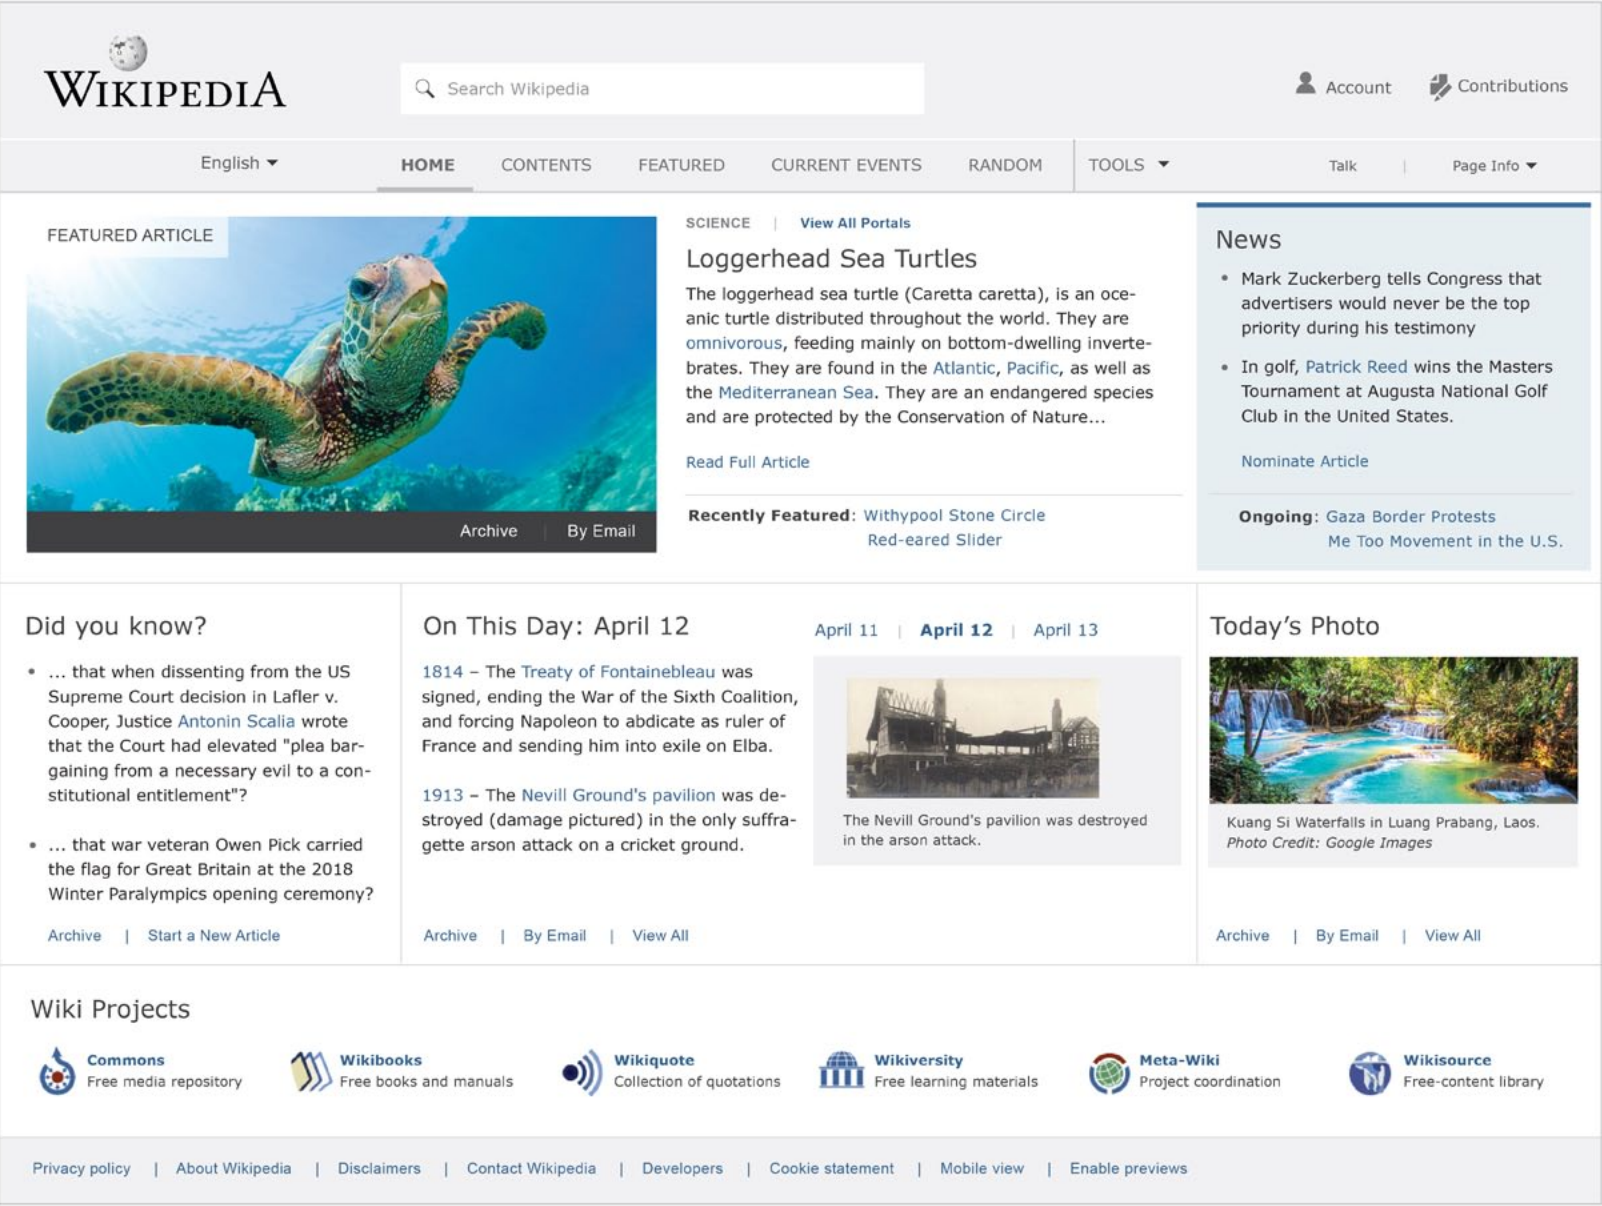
WIKIPEDIA

Search Wikipedia

Account Contributions

English

HOME CONTENTS FEATURED CURRENT EVENTS RANDOM TOOLS Talk | Page Info

FEATURED ARTICLE

Archive | By Email

SCIENCE | View All Portals

Loggerhead Sea Turtles

The loggerhead sea turtle (Caretta caretta), is an oceanic turtle distributed throughout the world. They are omnivorous, feeding mainly on bottom-dwelling invertebrates. They are found in the Atlantic, Pacific, as well as the Mediterranean Sea. They are an endangered species and are protected by the Conservation of Nature...

Read Full Article

Recently Featured: Withypool Stone Circle Red-eared Slider

News

• Mark Zuckerberg tells Congress that advertisers would never be the top priority during his testimony

• In golf, Patrick Reed wins the Masters Tournament at Augusta National Golf Club in the United States.

Nominate Article

Ongoing: Gaza Border Protests Me Too Movement in the U.S.

Did you know?

• ... that when dissenting from the US Supreme Court decision in Lafler v. Cooper, Justice Antonin Scalia wrote that the Court had elevated "plea bargaining from a necessary evil to a constitutional entitlement"?

• ... that war veteran Owen Pick carried the flag for Great Britain at the 2018 Winter Paralympics opening ceremony?

Archive | Start a New Article

On This Day: April 12

April 11 | April 12 | April 13

1814 – The Treaty of Fontainebleau was signed, ending the War of the Sixth Coalition, and forcing Napoleon to abdicate as ruler of France and sending him into exile on Elba.

1913 – The Nevill Ground's pavilion was destroyed (damage pictured) in the only suffragette arson attack on a cricket ground.

The Nevill Ground's pavilion was destroyed in the arson attack.

Archive | By Email | View All

Today's Photo

Kuang Si Waterfalls in Luang Prabang, Laos. Photo Credit: Google Images

Archive | By Email | View All

Wiki Projects

Commons Free media repository

Wikibooks Free books and manuals

Wikiquote Collection of quotations

Wikiversity Free learning materials

Meta-Wiki Project coordination

Wikisource Free-content library

Privacy policy | About Wikipedia | Disclaimers | Contact Wikipedia | Developers | Cookie statement | Mobile view | Enable previews